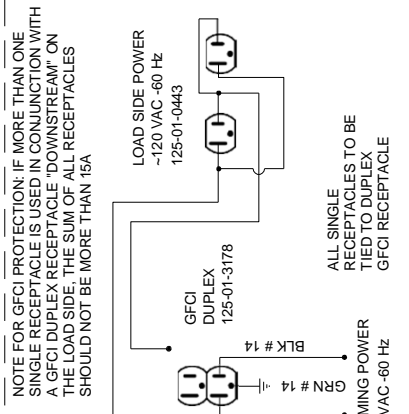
NOTE FOR GFCI PROTECTION: IF MORE THAN ONE SINGLE RECEPTACLE IS USED IN CONJUNCTION WITH A GFCI DUPLEX RECEPTACLE "DOWNSTREAM" ON THE LOAD SIDE, THE SUM OF ALL RECEPTACLES SHOULD NOT BE MORE THAN 15A

LOAD SIDE POWER
~120 VAC -60 Hz
125-01-0443

GFCI
DUPLEX
125-01-3178

ALL SINGLE RECEPTACLES TO BE TIED TO DUPLEX GFCI RECEPTACLE

BLK # 14

GRN # 14

MING POWER
VAC -60 Hz